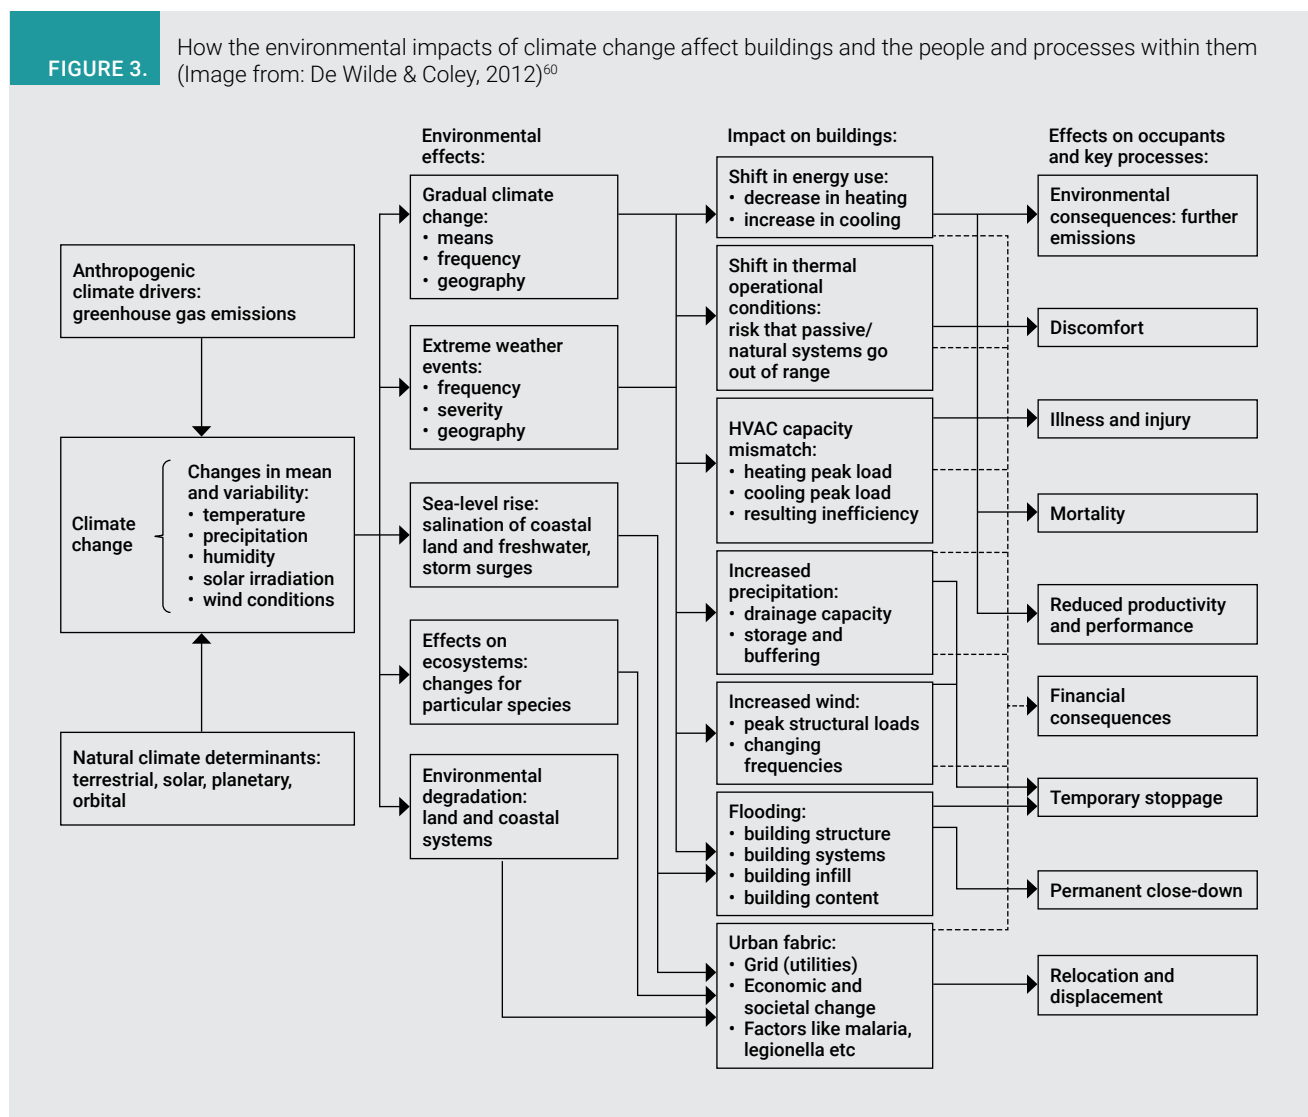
FIGURE 3.

How the environmental impacts of climate change affect buildings and the people and processes within them (Image from: De Wilde & Coley, 2012)$^{60}$

Anthropogenic climate drivers: greenhouse gas emissions

Climate change

Changes in mean and variability:
• temperature
• precipitation
• humidity
• solar irradiation
• wind conditions

Natural climate determinants: terrestrial, solar, planetary, orbital

Environmental effects:

Gradual climate change:
• means
• frequency
• geography

Extreme weather events:
• frequency
• severity
• geography

Sea-level rise: salination of coastal land and freshwater, storm surges

Effects on ecosystems: changes for particular species

Environmental degradation: land and coastal systems

Impact on buildings:

Shift in energy use:
• decrease in heating
• increase in cooling

Shift in thermal operational conditions: risk that passive/ natural systems go out of range

HVAC capacity mismatch:
• heating peak load
• cooling peak load
• resulting inefficiency

Increased precipitation:
• drainage capacity
• storage and buffering

Increased wind:
• peak structural loads
• changing frequencies

Flooding:
• building structure
• building systems
• building infill
• building content

Urban fabric:
• Grid (utilities)
• Economic and societal change
• Factors like malaria, legionella etc

Effects on occupants and key processes:

Environmental consequences: further emissions

Discomfort

Illness and injury

Mortality

Reduced productivity and performance

Financial consequences

Temporary stoppage

Permanent close-down

Relocation and displacement